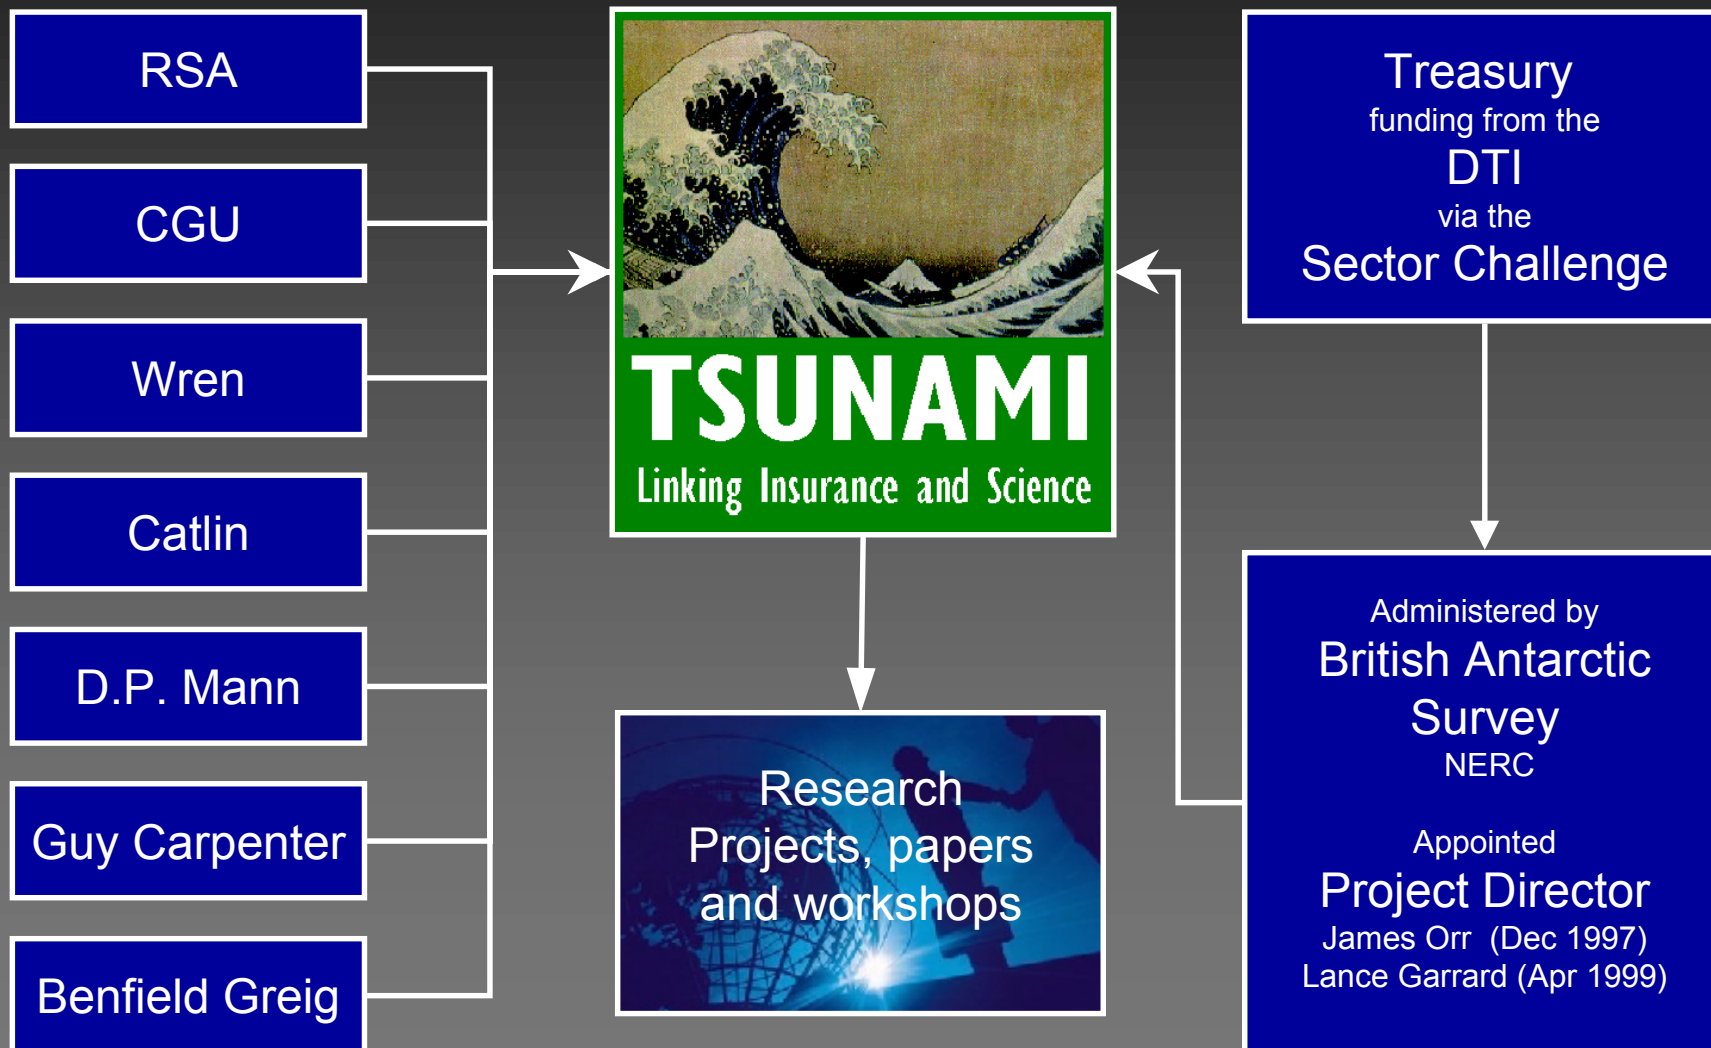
RSA

CGU

Wren

Catlin

D.P. Mann

Guy Carpenter

Benfield Greig

TSUNAMI

Linking Insurance and Science

Research Projects, papers and workshops

Treasury
funding from the
DTI
via the
Sector Challenge

Administered by
British Antarctic Survey
NERC

Appointed
Project Director
James Orr (Dec 1997)
Lance Garrard (Apr 1999)